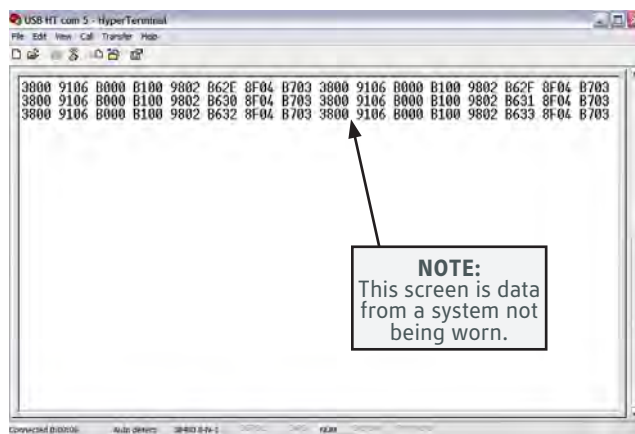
USB HT com 5 - HyperTerminal
File Edit View Call Transfer Help

3800 9106 B000 B100 9802 B62E 8F04 B703 3800 9106 B000 B100 9802 B62F 8F04 B703
3800 9106 B000 B100 9802 B630 8F04 B703 3800 9106 B000 B100 9802 B631 8F04 B703
3800 9106 B000 B100 9802 B632 8F04 B703 3800 9106 B000 B100 9802 B633 8F04 B703

NOTE:
This screen is data from a system not being worn.

Connected 0:00:06 Auto detect 38400 8-N-1 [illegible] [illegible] NUM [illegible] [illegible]